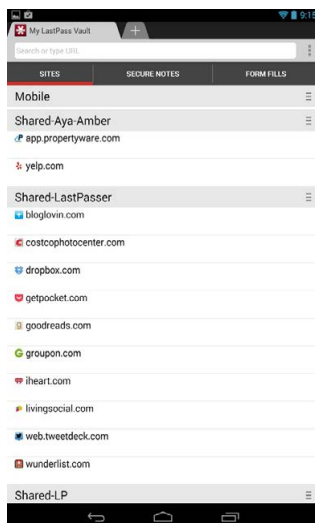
9:15

My LastPass Vault

Search or type URL

SITES

SECURE NOTES

FORM FILLS

Mobile

Shared-Aya-Amber

app.propertyware.com

yelp.com

Shared-LastPasser

bloglovin.com

costcophotocenter.com

dropbox.com

getpocket.com

goodreads.com

groupon.com

iheart.com

livingsocial.com

web.tweetdeck.com

wunderlist.com

Shared-LP